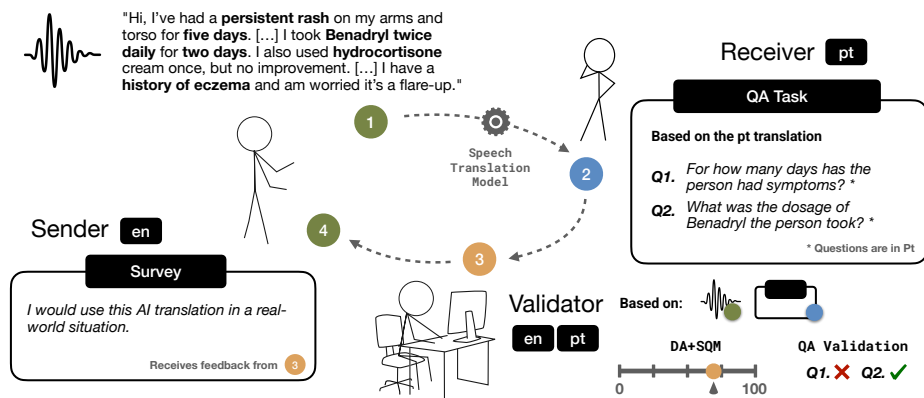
"Hi, I've had a **persistent rash** on my arms and torso for **five days**. [...] I took **Benadryl twice daily** for **two days**. I also used **hydrocortisone** cream once, but no improvement. [...] I have a **history of eczema** and am worried it's a flare-up."

Receiver pt

QA Task

Based on the pt translation

Q1. For how many days has the person had symptoms? *

Q2. What was the dosage of Benadryl the person took? *

* Questions are in Pt

1

Speech Translation Model

2

3

4

Sender en

Survey

I would use this AI translation in a real-world situation.

Receives feedback from 3

Validator

en pt

Based on:

DA+SQM

0 100

QA Validation

Q1. ✗ Q2. ✓